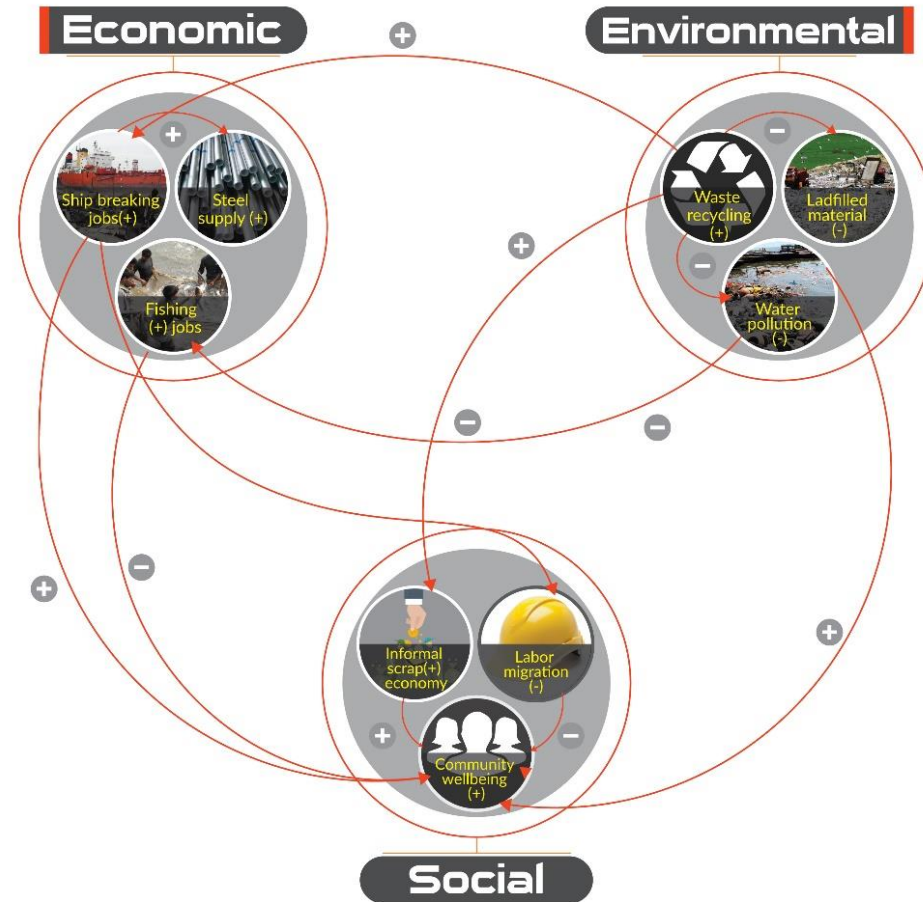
Economic

Environmental

+

+

Ship breaking jobs(+)

Steel supply (+)

Fishing (+) jobs

−

Waste recycling (+)

Ladfilled material (-)

−

Water pollution (-)

+

−

−

+

−

+

Informal scrap(+) economy

Labor migration (-)

+

−

Community wellbeing (+)

Social